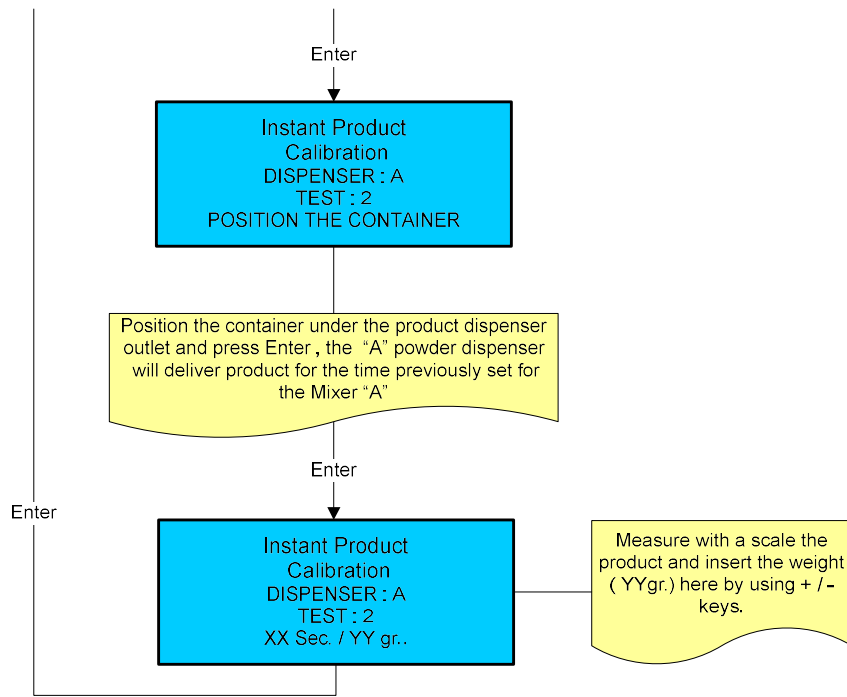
Enter

Instant Product Calibration
DISPENSER : A
TEST : 2
POSITION THE CONTAINER

Position the container under the product dispenser outlet and press Enter , the "A" powder dispenser will deliver product for the time previously set for the Mixer "A"

Enter

Enter

Instant Product Calibration
DISPENSER : A
TEST : 2
XX Sec. / YY gr..

Measure with a scale the product and insert the weight ( YYgr.) here by using + / - keys.